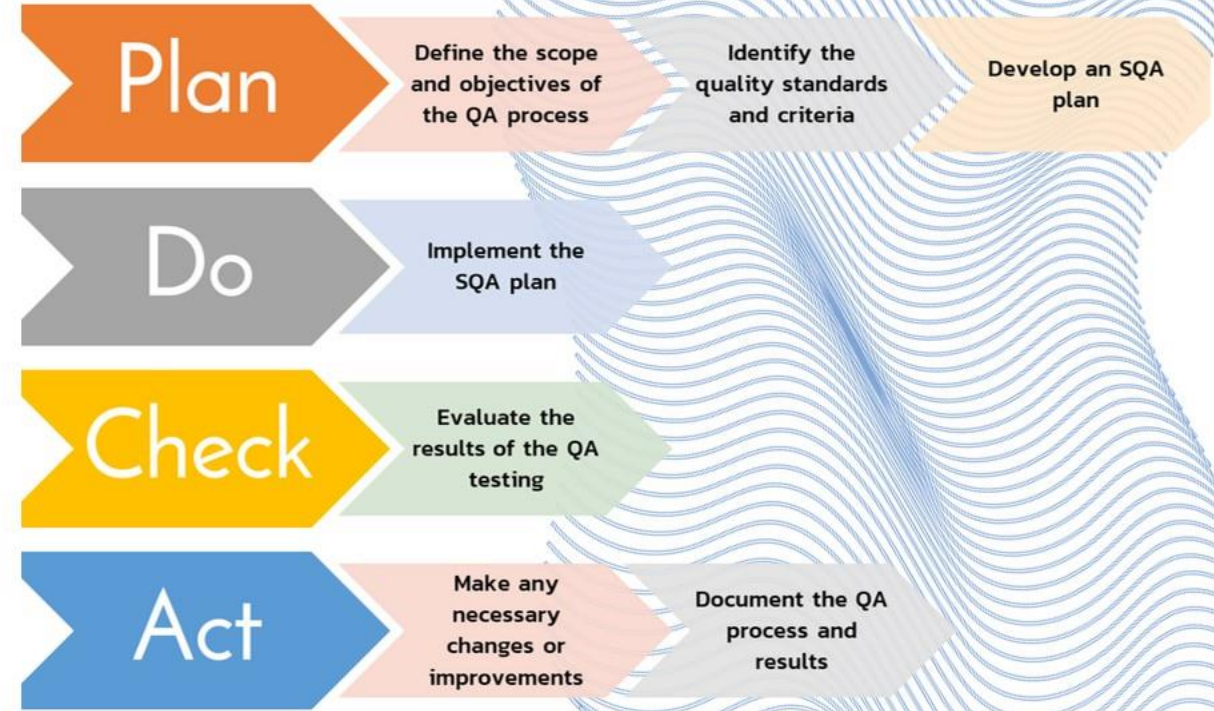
Plan

Define the scope and objectives of the QA process

Identify the quality standards and criteria

Develop an SQA plan

Do

Implement the SQA plan

Check

Evaluate the results of the QA testing

Act

Make any necessary changes or improvements

Document the QA process and results